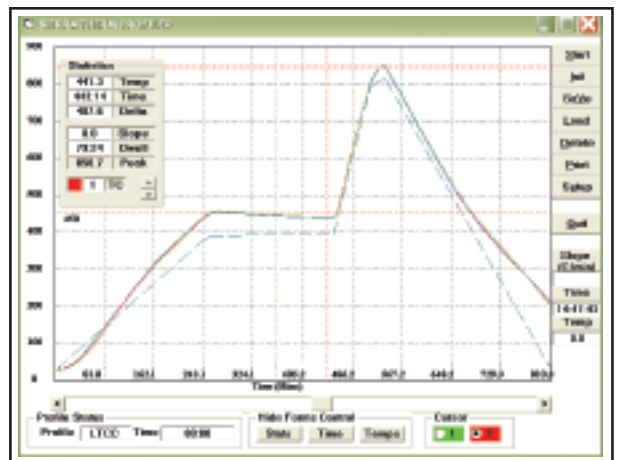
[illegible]

900
800
700
600
500
400
300
200
100
0

Statistics
441.3 Temp
442.14 Time
487.8 Delta
0.0 Slope
78.24 Dwell
858.7 Peak
1 TC

450

81.0
162.1
243.1
324.1
405.2
486.2
567.2
648.3
729.3
810.3

Time (Sec)

Start
Init
Save
Load
Delete
Print
Setup
Quit
Slope
(C/sec)
Time
14:07:43
Temp
0.0

Profile Status
Profile LTCC Time 00:00

Hide Forms Control
Stats Time Temps

Cursor
1 2